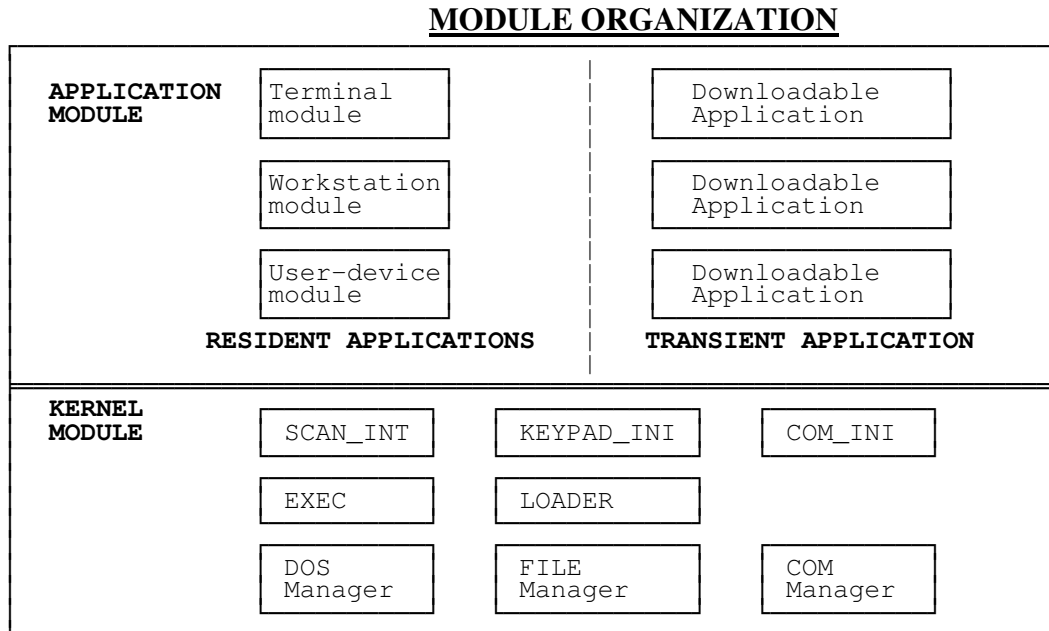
MODULE ORGANIZATION

APPLICATION MODULE

Terminal module

Workstation module

User-device module

RESIDENT APPLICATIONS

Downloadable Application

Downloadable Application

Downloadable Application

TRANSIENT APPLICATION

KERNEL MODULE

SCAN_INT

KEYPAD_INI

COM_INI

EXEC

LOADER

DOS Manager

FILE Manager

COM Manager